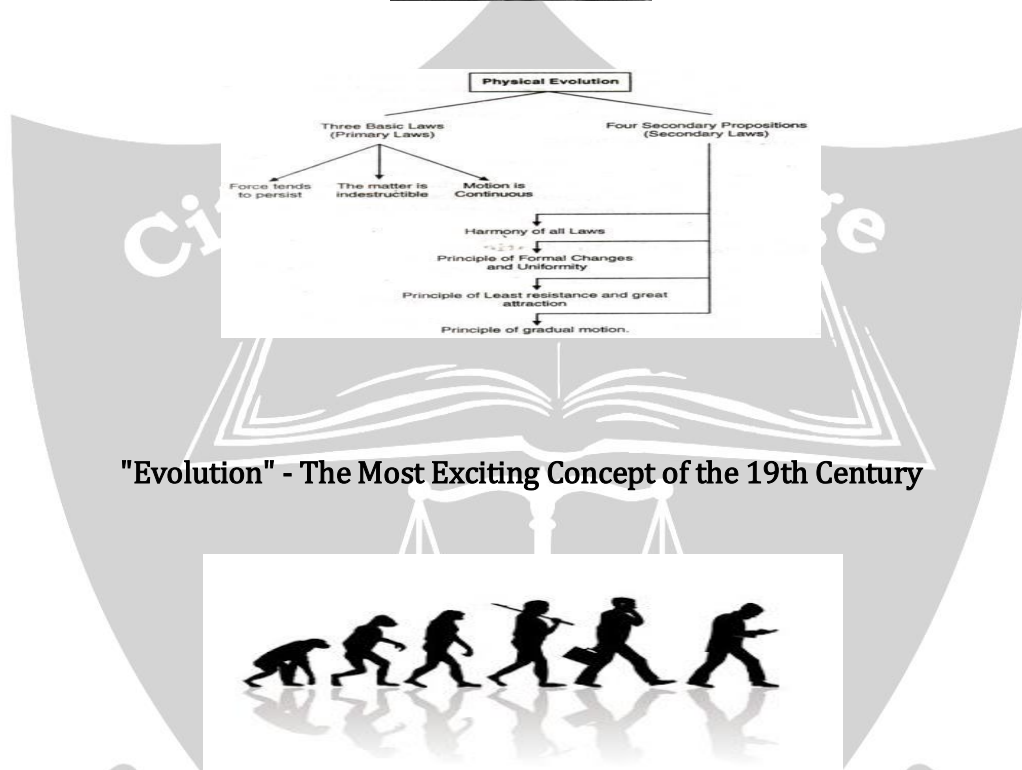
Physical Evolution

Three Basic Laws (Primary Laws)

Four Secondary Propositions (Secondary Laws)

Force tends to persist

The matter is indestructible

Motion is Continuous

Harmony of all Laws

Principle of Formal Changes and Uniformity

Principle of Least resistance and great attraction

Principle of gradual motion.

"Evolution" - The Most Exciting Concept of the 19th Century